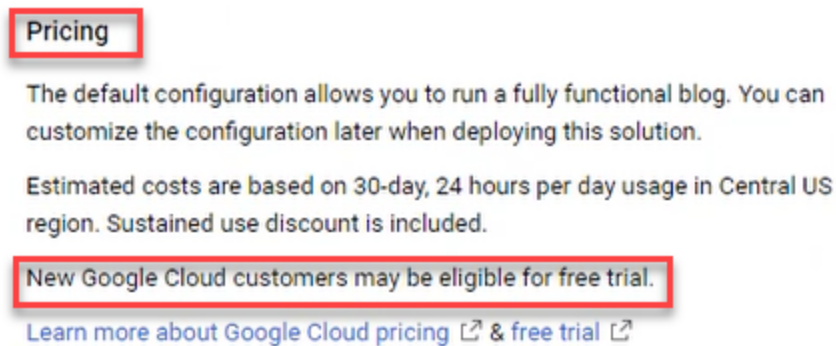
Pricing

The default configuration allows you to run a fully functional blog. You can customize the configuration later when deploying this solution.

Estimated costs are based on 30-day, 24 hours per day usage in Central US region. Sustained use discount is included.

New Google Cloud customers may be eligible for free trial.

Learn more about Google Cloud pricing & free trial